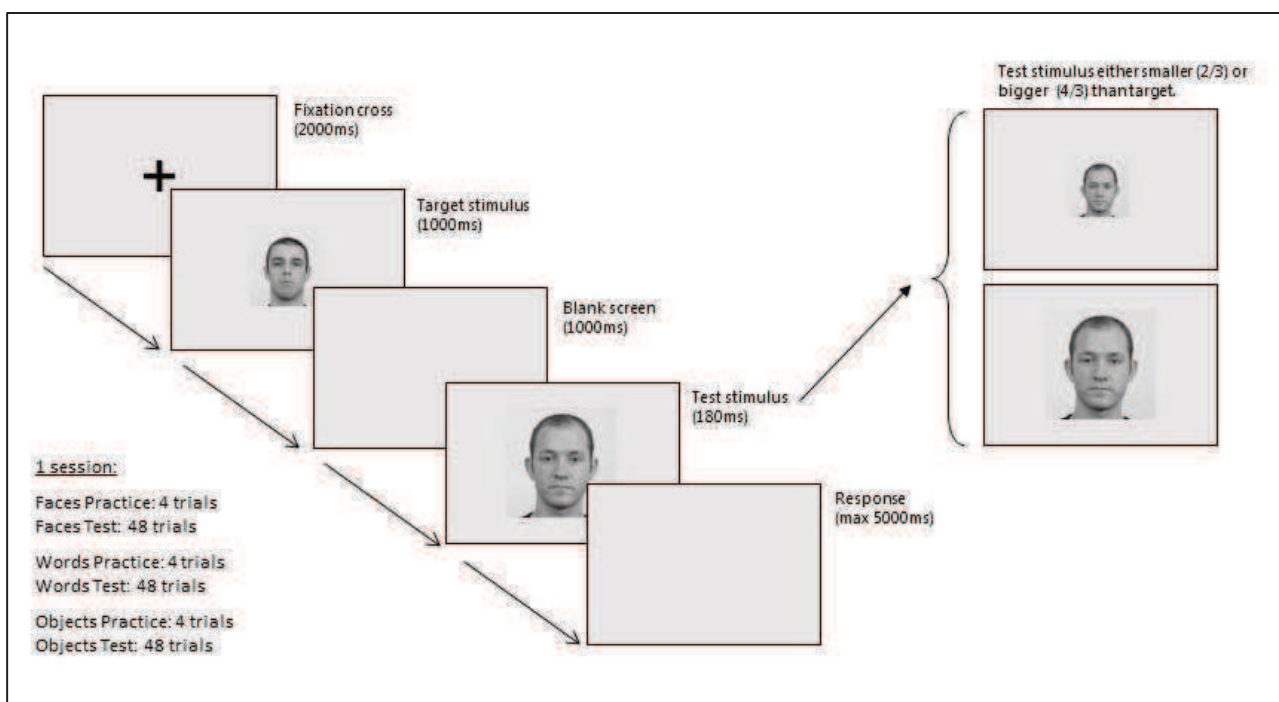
Fixation cross
(2000ms)

Target stimulus
(1000ms)

Blank screen
(1000ms)

Test stimulus
(180ms)

Response
(max 5000ms)

Test stimulus either smaller (2/3) or bigger (4/3) than target.

1 session:

Faces Practice: 4 trials
Faces Test: 48 trials

Words Practice: 4 trials
Words Test: 48 trials

Objects Practice: 4 trials
Objects Test: 48 trials